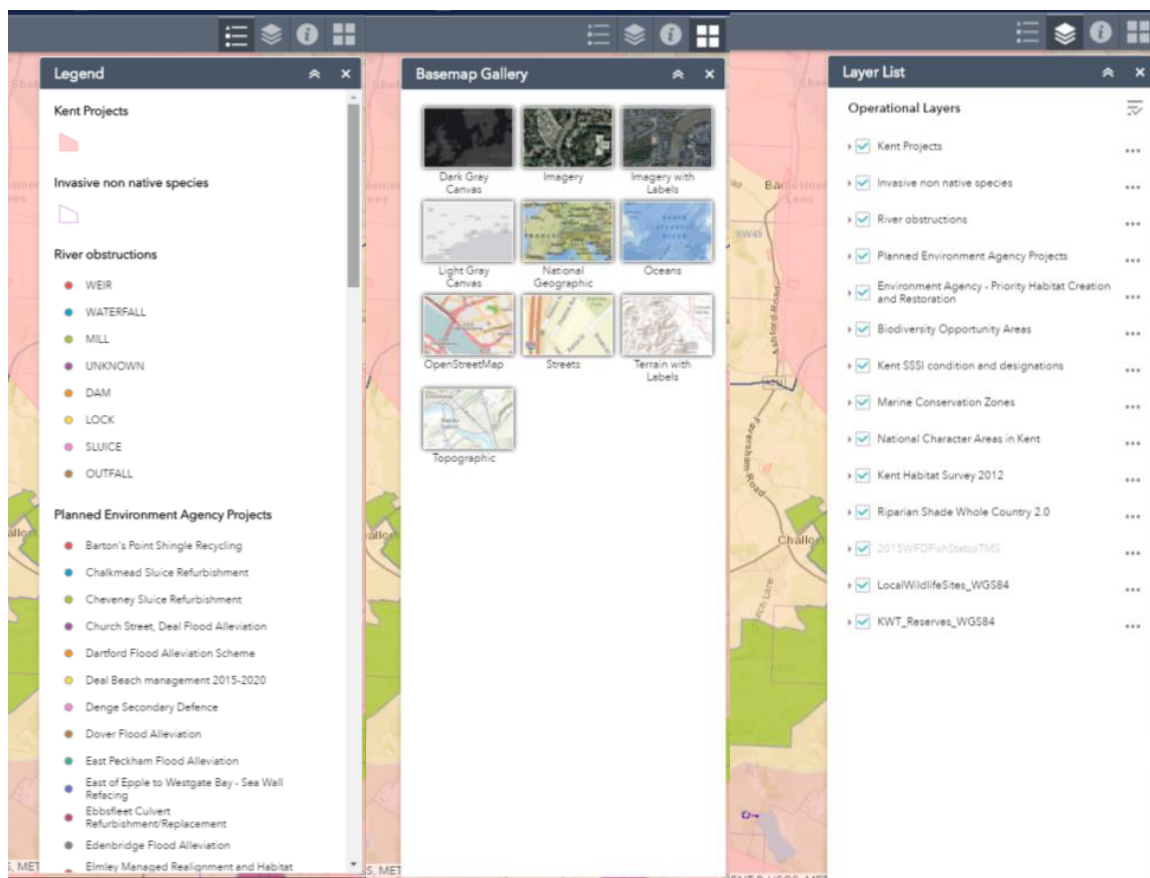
Legend

Kent Projects

Invasive non native species

River obstructions

WEIR
WATERFALL
MILL
UNKNOWN
DAM
LOCK
SLUICE
OUTFALL

Planned Environment Agency Projects

Barton's Point Shingle Recycling
Chalkmead Sluice Refurbishment
Cheveney Sluice Refurbishment
Church Street, Deal Flood Alleviation
Dartford Flood Alleviation Scheme
Deal Beach management 2015-2020
Denge Secondary Defence
Dover Flood Alleviation
East Peckham Flood Alleviation
East of Epple to Westgate Bay - Sea Wall Refacing
Ebbsfleet Culvert Refurbishment/Replacement
Edenbridge Flood Alleviation
Elmley Managed Realignment and Habitat

Basemap Gallery

Dark Gray Canvas
Imagery
Imagery with Labels
Light Gray Canvas
National Geographic
Oceans
OpenStreetMap
Streets
Terrain with Labels
Topographic

Layer List

Operational Layers

Kent Projects
Invasive non native species
River obstructions
Planned Environment Agency Projects
Environment Agency - Priority Habitat Creation and Restoration
Biodiversity Opportunity Areas
Kent SSSI condition and designations
Marine Conservation Zones
National Character Areas in Kent
Kent Habitat Survey 2012
Riparian Shade Whole Country 2.0
2015WFDFishStatusTMS
LocalWildlifeSites_WGS84
KWT_Reserves_WGS84

Badlesmere Lees
Ashford Road
Faversham Road
Challock
SW49
A251
S, MET